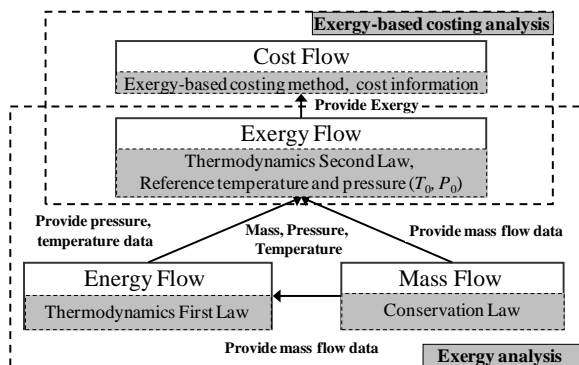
Exergy-based costing analysis

Cost Flow

Exergy-based costing method, cost information

Provide Exergy

Exergy Flow

Thermodynamics Second Law, Reference temperature and pressure ($T_0$, $P_0$)

Provide pressure, temperature data

Mass, Pressure, Temperature

Provide mass flow data

Energy Flow

Thermodynamics First Law

Mass Flow

Conservation Law

Provide mass flow data

Exergy analysis